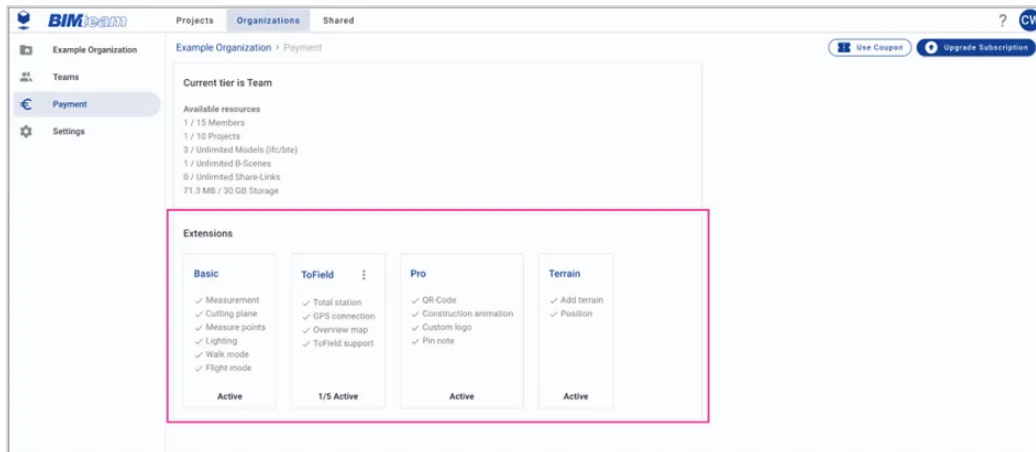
BIMteam

Projects
Organizations
Shared

?
CW

Example Organization
Teams
Payment
Settings

Example Organization > Payment

Use Coupon
Upgrade Subscription

Current tier is Team

Available resources
1 / 15 Members
1 / 10 Projects
3 / Unlimited Models (ifc/bte)
1 / Unlimited B-Scenes
0 / Unlimited Share-Links
71.3 MB / 30 GB Storage

Extensions

Basic
✓ Measurement
✓ Cutting plane
✓ Measure points
✓ Lighting
✓ Walk mode
✓ Flight mode
Active

ToField
✓ Total station
✓ GPS connection
✓ Overview map
✓ ToField support
1/5 Active

Pro
✓ QR Code
✓ Construction animation
✓ Custom logo
✓ Pin note
Active

Terrain
✓ Add terrain
✓ Position
Active